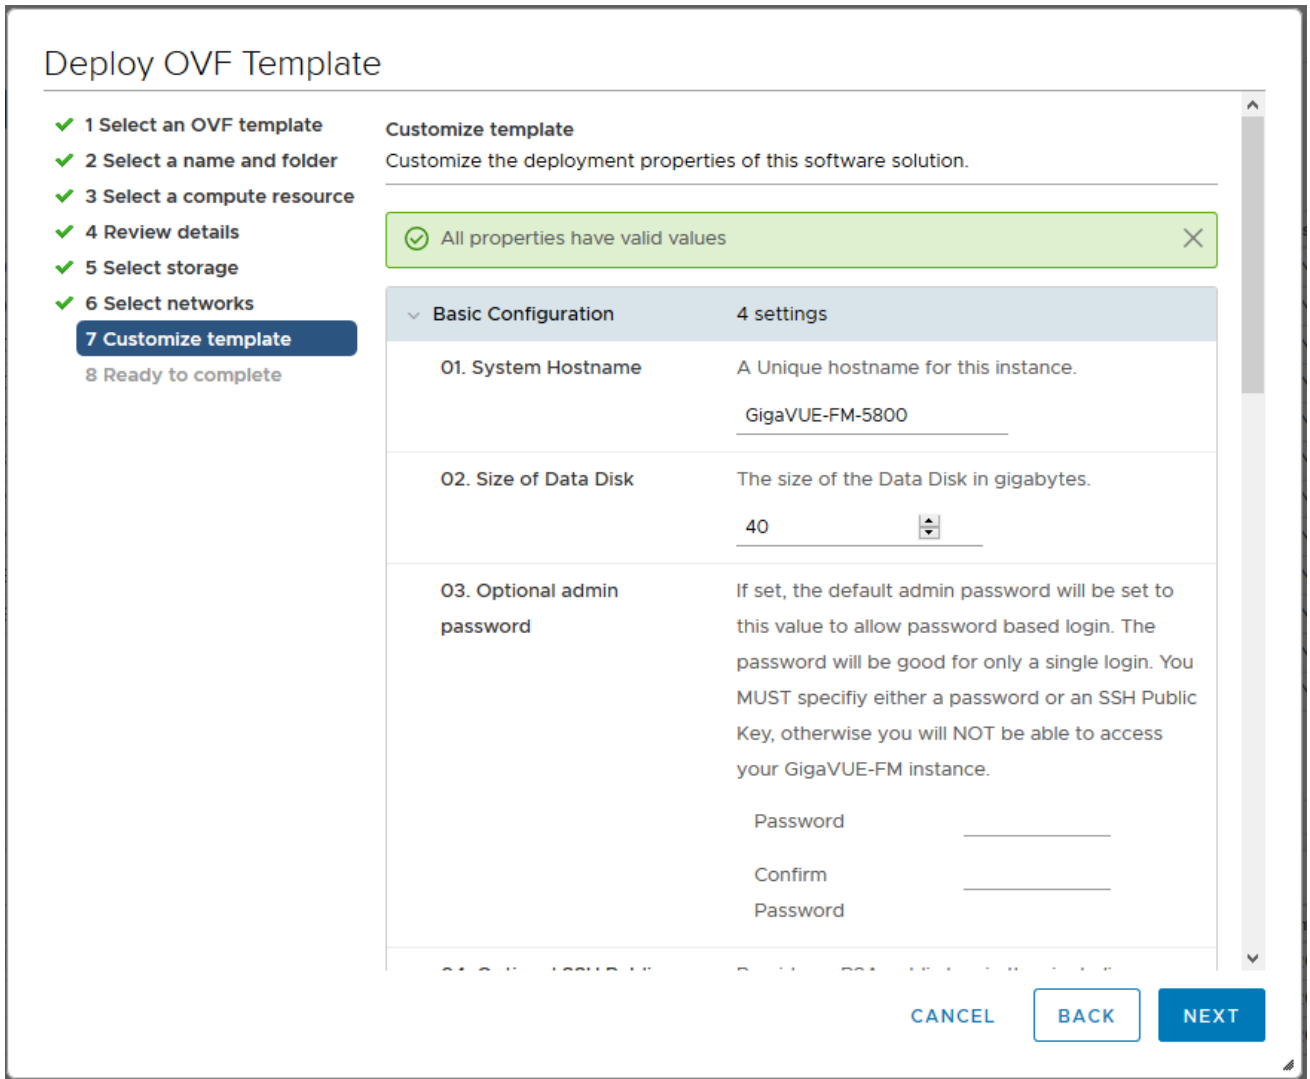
Deploy OVF Template

1 Select an OVF template
2 Select a name and folder
3 Select a compute resource
4 Review details
5 Select storage
6 Select networks
7 Customize template
8 Ready to complete

Customize template
Customize the deployment properties of this software solution.

All properties have valid values

Basic Configuration 4 settings

01. System Hostname
A Unique hostname for this instance.
GigaVUE-FM-5800

02. Size of Data Disk
The size of the Data Disk in gigabytes.
40

03. Optional admin password
If set, the default admin password will be set to this value to allow password based login. The password will be good for only a single login. You MUST specifiy either a password or an SSH Public Key, otherwise you will NOT be able to access your GigaVUE-FM instance.
Password
Confirm Password

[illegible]

CANCEL BACK NEXT